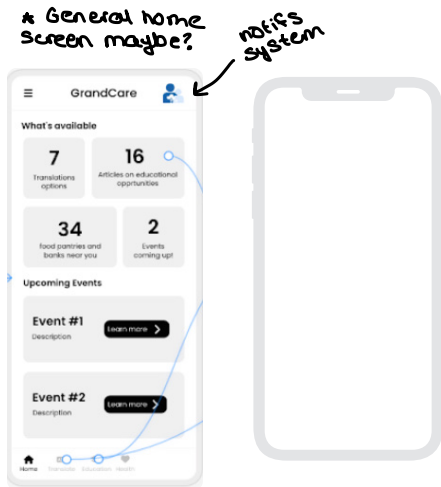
* General home screen maybe?

notifs system

GrandCare

What's available

7
Translations options

16
Articles on educational opprtunities

34
food pantries and banks near you

2
Events coming up!

Upcoming Events

Event #1
Description
Learn more

Event #2
Description
Learn more

Home Translate Education Health